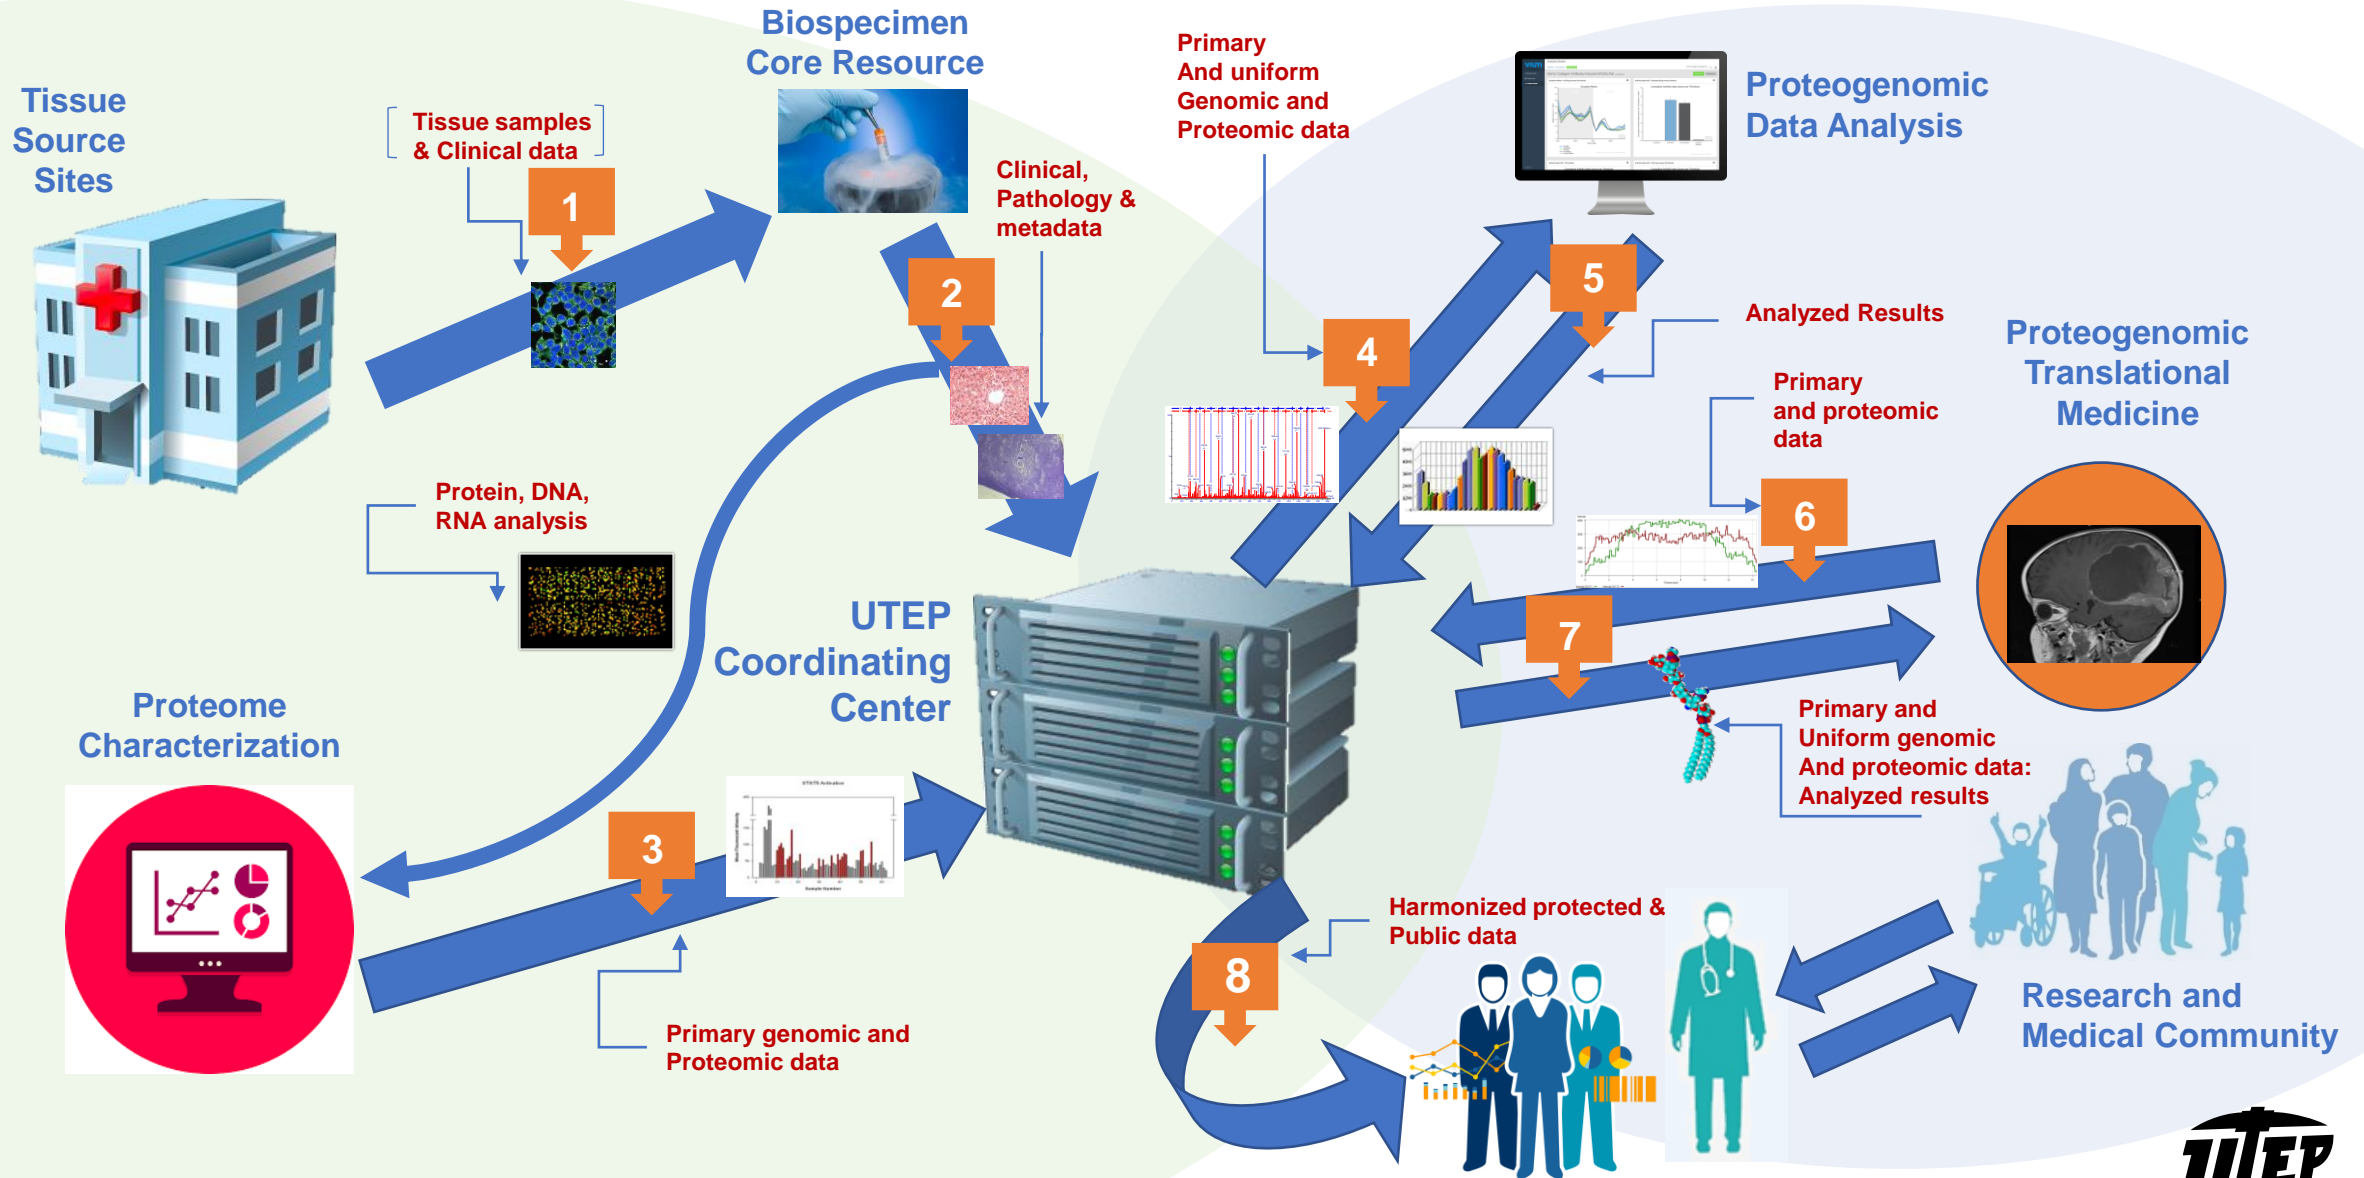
Tissue Source Sites

Tissue samples & Clinical data

1

Biospecimen Core Resource

Clinical, Pathology & metadata

2

Primary And uniform Genomic and Proteomic data

4

Proteogenomic Data Analysis

5

Analyzed Results

Proteogenomic Translational Medicine

Primary and proteomic data

6

7

Protein, DNA, RNA analysis

UTEP Coordinating Center

Proteome Characterization

3

Primary genomic and Proteomic data

Primary and Uniform genomic And proteomic data: Analyzed results

Harmonized protected & Public data

8

Research and Medical Community

UTEP